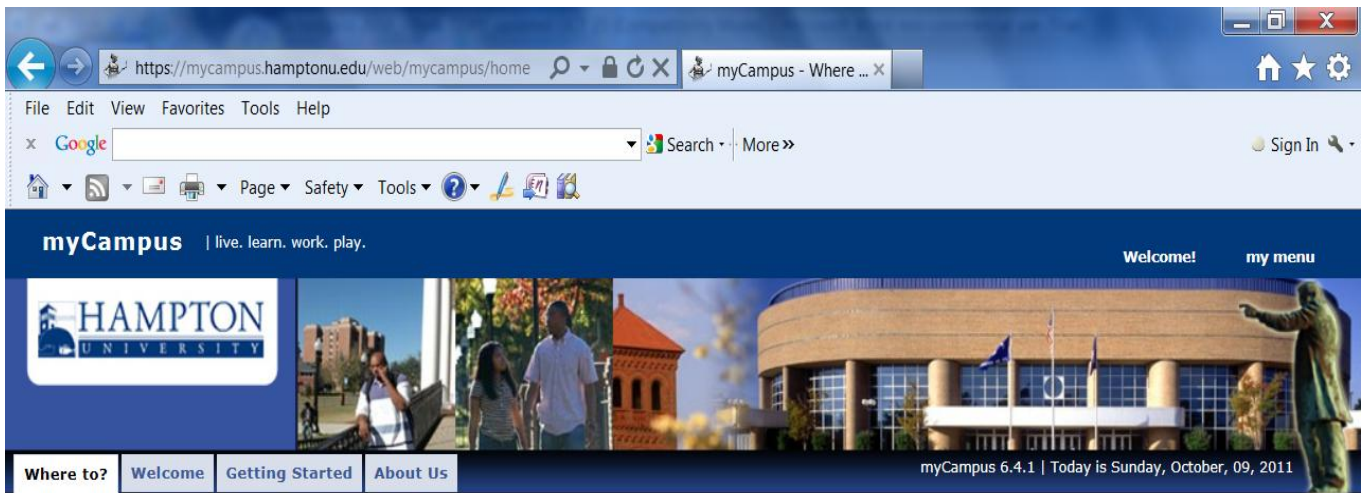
https://mycampus.hamptonu.edu/web/mycampus/home

myCampus - Where ...

File Edit View Favorites Tools Help

x Google Search More »

Sign In

Page Safety Tools

myCampus | live. learn. work. play.

Welcome! my menu

HAMPTON UNIVERSITY

Where to? Welcome Getting Started About Us

myCampus 6.4.1 | Today is Sunday, October, 09, 2011